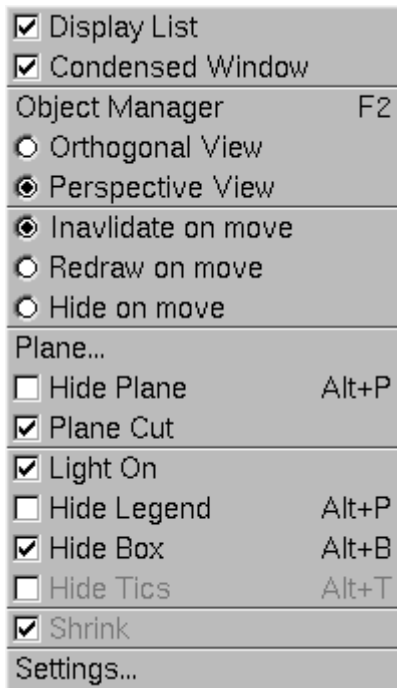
☑ Display List
☑ Condensed Window

Object Manager F2
○ Orthogonal View
◉ Perspective View

◉ Inavlidate on move
○ Redraw on move
○ Hide on move

Plane...
☐ Hide Plane Alt+P
☑ Plane Cut

☑ Light On
☐ Hide Legend Alt+P
☑ Hide Box Alt+B
☐ Hide Tics Alt+T

☑ Shrink

Settings...